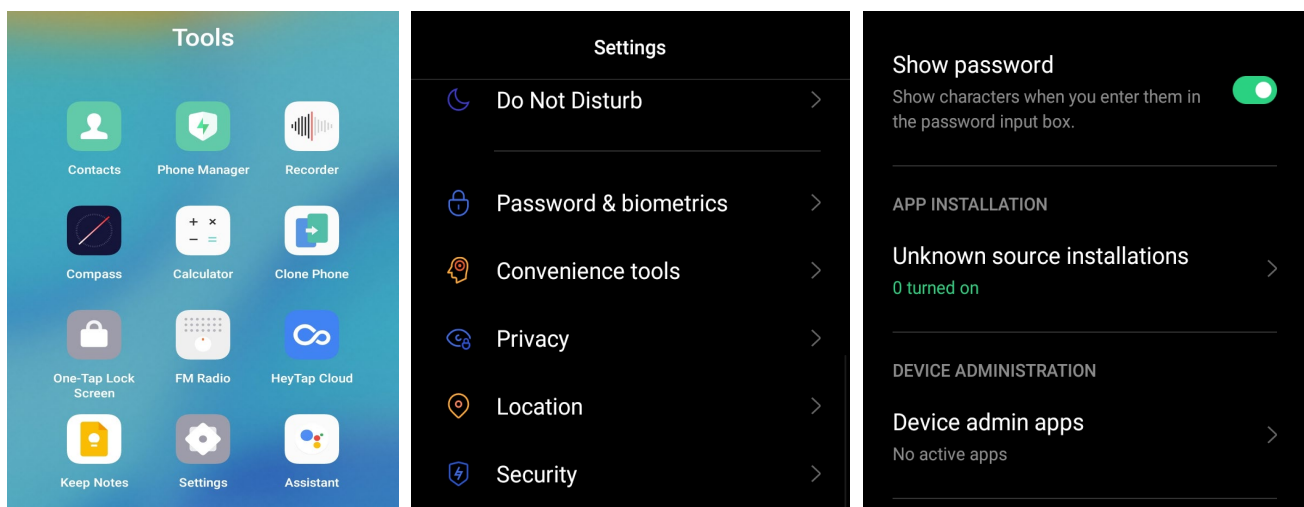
Tools

Contacts
Phone Manager
Recorder
Compass
Calculator
Clone Phone
One-Tap Lock Screen
FM Radio
HeyTap Cloud
Keep Notes
Settings
Assistant

Settings

Do Not Disturb
Password & biometrics
Convenience tools
Privacy
Location
Security

Show password
Show characters when you enter them in the password input box.

APP INSTALLATION
Unknown source installations
0 turned on

DEVICE ADMINISTRATION
Device admin apps
No active apps